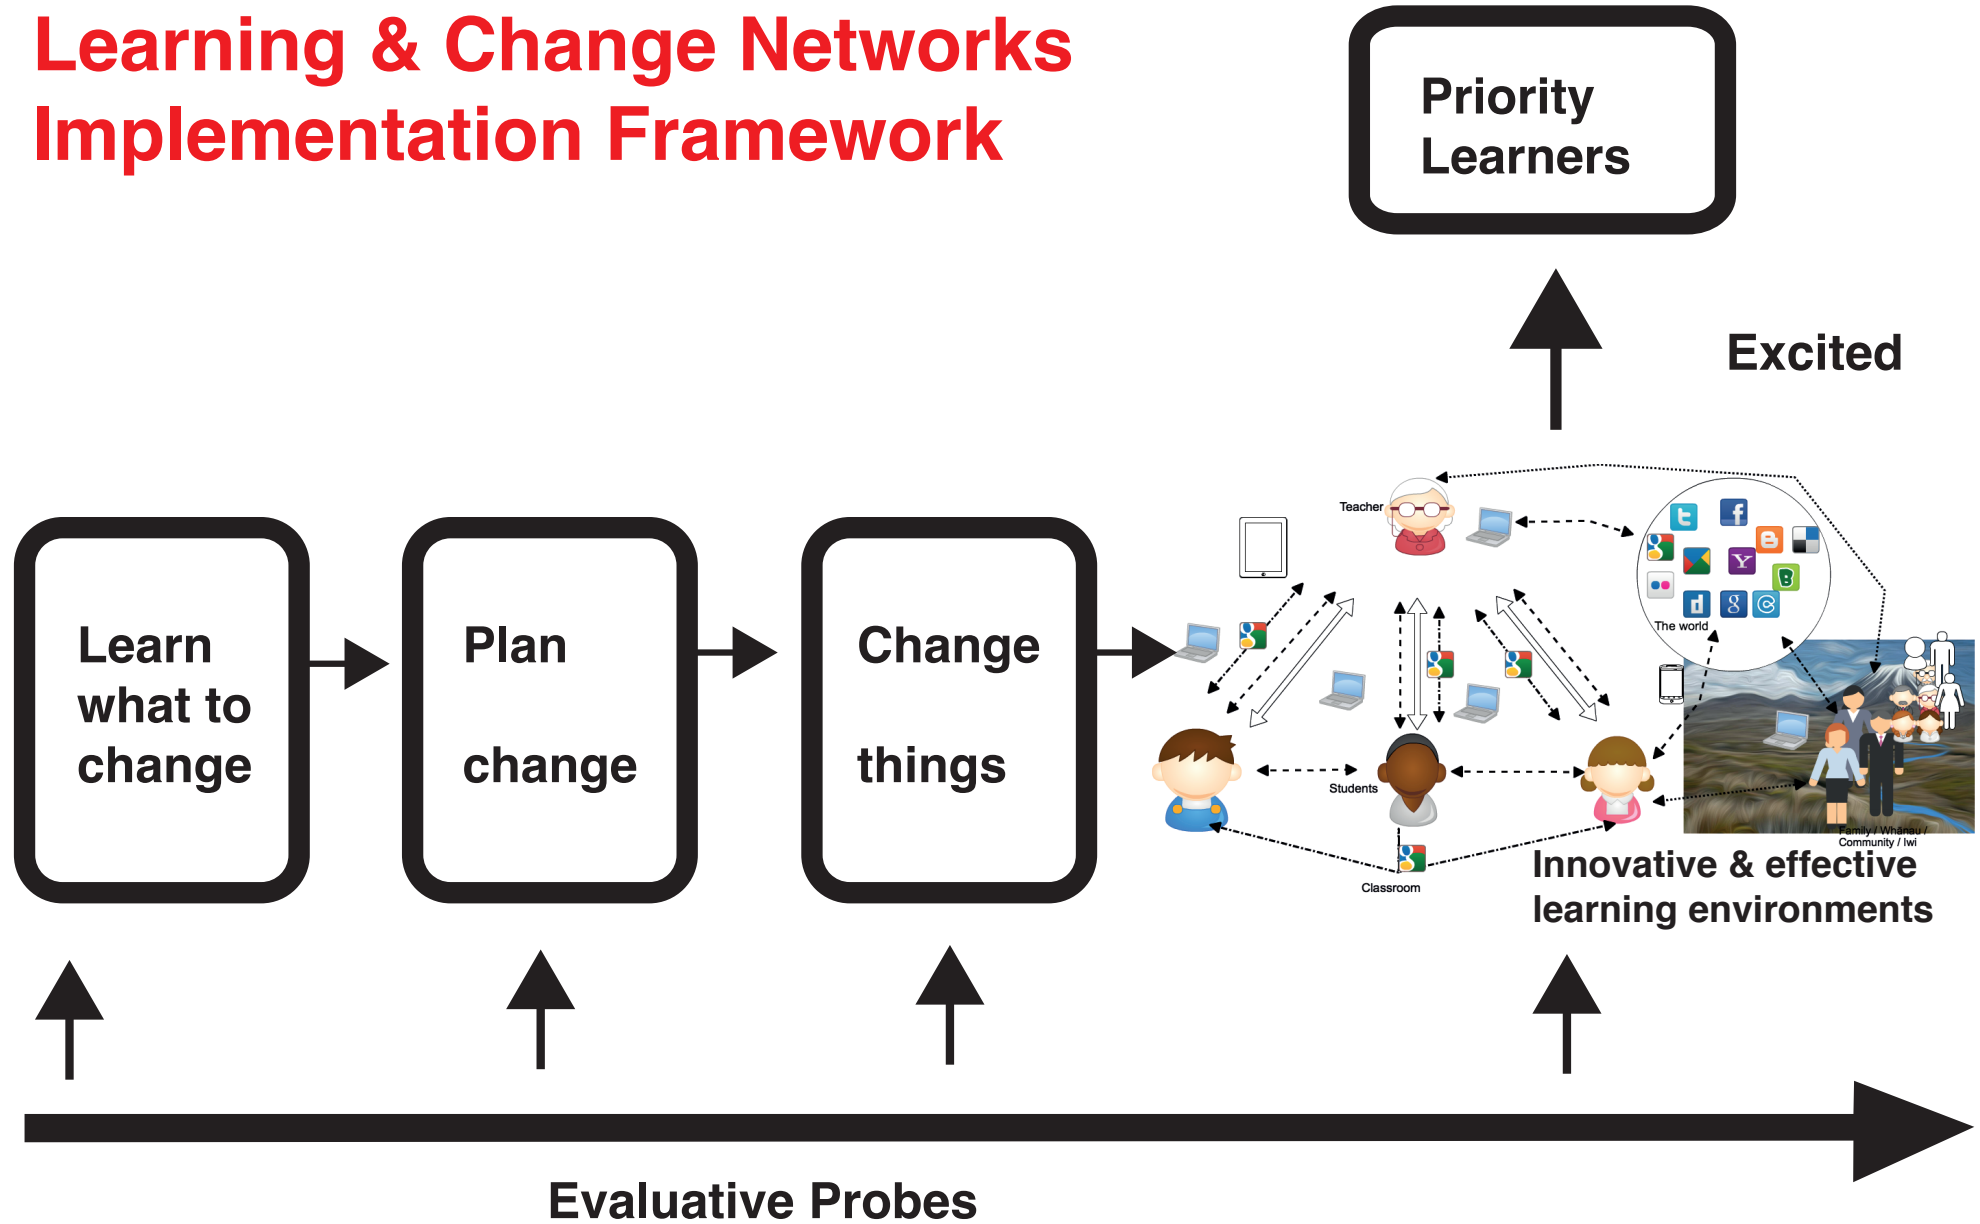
Learning & Change Networks Implementation Framework

Priority Learners

Excited

Learn what to change

Plan change

Change things

Teacher

The world

Students

Classroom

Family / Whanau / Community / Iwi

Innovative & effective learning environments

Evaluative Probes